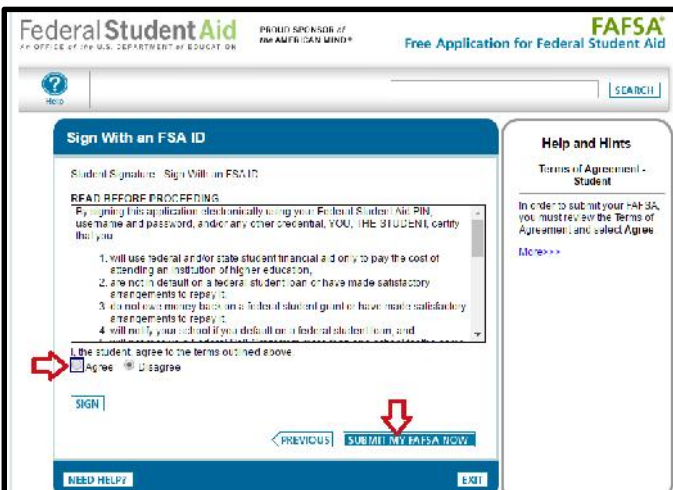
Federal Student Aid
AN OFFICE of the U.S. DEPARTMENT of EDUCATION

PROUD SPONSOR of the AMERICAN MIND®

FAFSA®
Free Application for Federal Student Aid

Help

SEARCH

Sign With an FSA ID

Student Signature: Sign With an FSA ID

READ BEFORE PROCEEDING

By signing this application electronically using your Federal Student Aid PIN, username and password, and/or any other credential, YOU, THE STUDENT, certify that you

1. will use federal and/or state student financial aid only to pay the cost of attending an institution of higher education,
2. are not in default on a federal student loan or have made satisfactory arrangements to repay it,
3. do not owe money back on a federal student grant or have made satisfactory arrangements to repay it,
4. will notify your school if you default on a federal student loan, and
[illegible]

I, the student, agree to the terms outlined above

Agree   Disagree

SIGN

PREVIOUS   SUBMIT MY FAFSA NOW

NEED HELP?   EXIT

Help and Hints

Terms of Agreement - Student

In order to submit your FAFSA, you must review the Terms of Agreement and select Agree.

More>>>